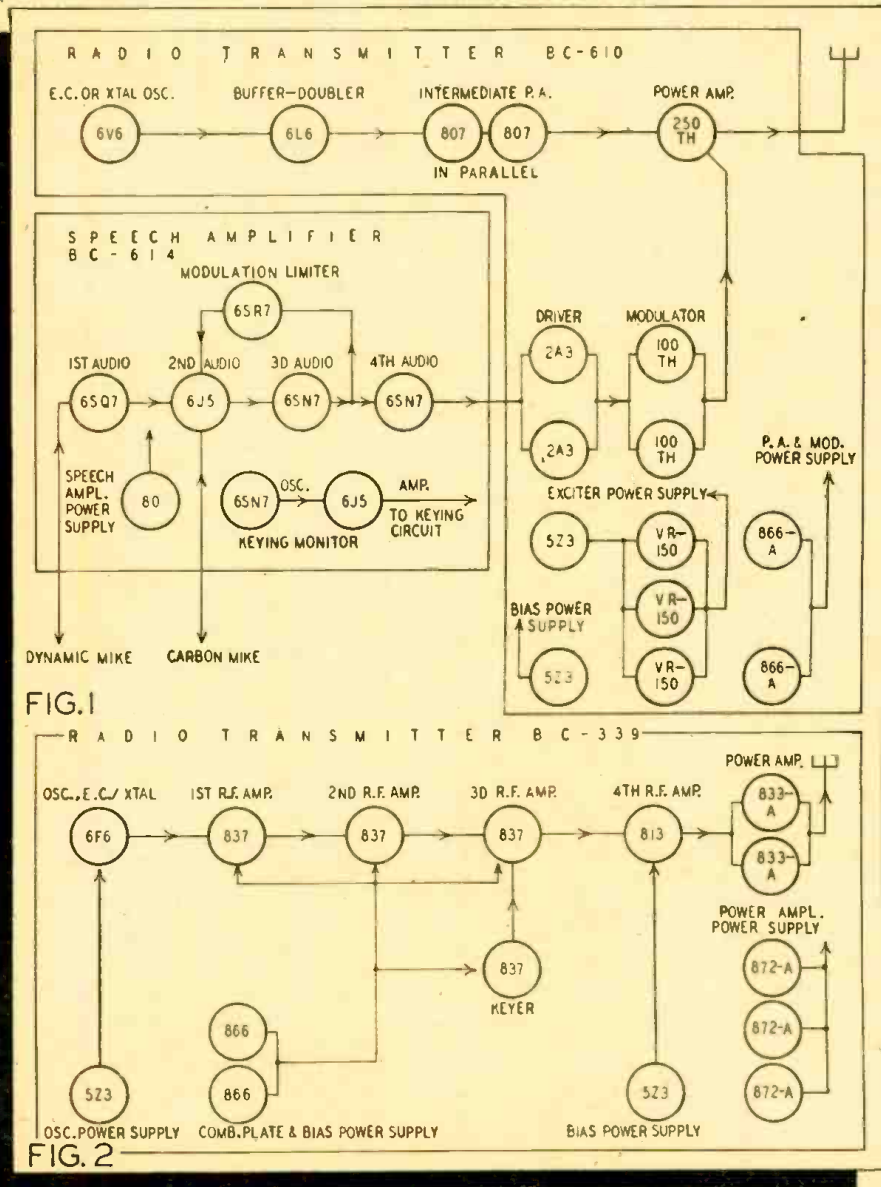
RADIO TRANSMITTER BC-610

E.C. OR XTAL OSC.
6V6
BUFFER-DOUBLER
6L6
INTERMEDIATE P.A.
807
807
IN PARALLEL
POWER AMP.
250 TH

SPEECH AMPLIFIER
BC-614
MODULATION LIMITER
6SR7
1ST AUDIO
6SQ7
2ND AUDIO
6J5
3D AUDIO
6SN7
4TH AUDIO
6SN7
SPEECH AMPL. POWER SUPPLY
80
6SN7
OSC.
6J5
AMP.
TO KEYING CIRCUIT
KEYING MONITOR

DRIVER
2A3
2A3
MODULATOR
100 TH
100 TH
P.A. & MOD. POWER SUPPLY
EXCITER POWER SUPPLY
5Z3
VR-150
VR-150
VR-150
866-A
866-A
BIAS POWER SUPPLY
5Z3

DYNAMIC MIKE
CARBON MIKE
FIG.1

RADIO TRANSMITTER BC-339

OSC., E.C./ XTAL
6F6
1ST R.F. AMP.
837
2ND R.F. AMP.
837
3D R.F. AMP.
837
4TH R.F. AMP.
813
POWER AMP.
833-A
833-A
POWER AMPL. POWER SUPPLY
872-A
872-A
872-A
837
KEYER
866
866
5Z3
OSC. POWER SUPPLY
COMB. PLATE & BIAS POWER SUPPLY
5Z3
BIAS POWER SUPPLY
FIG. 2